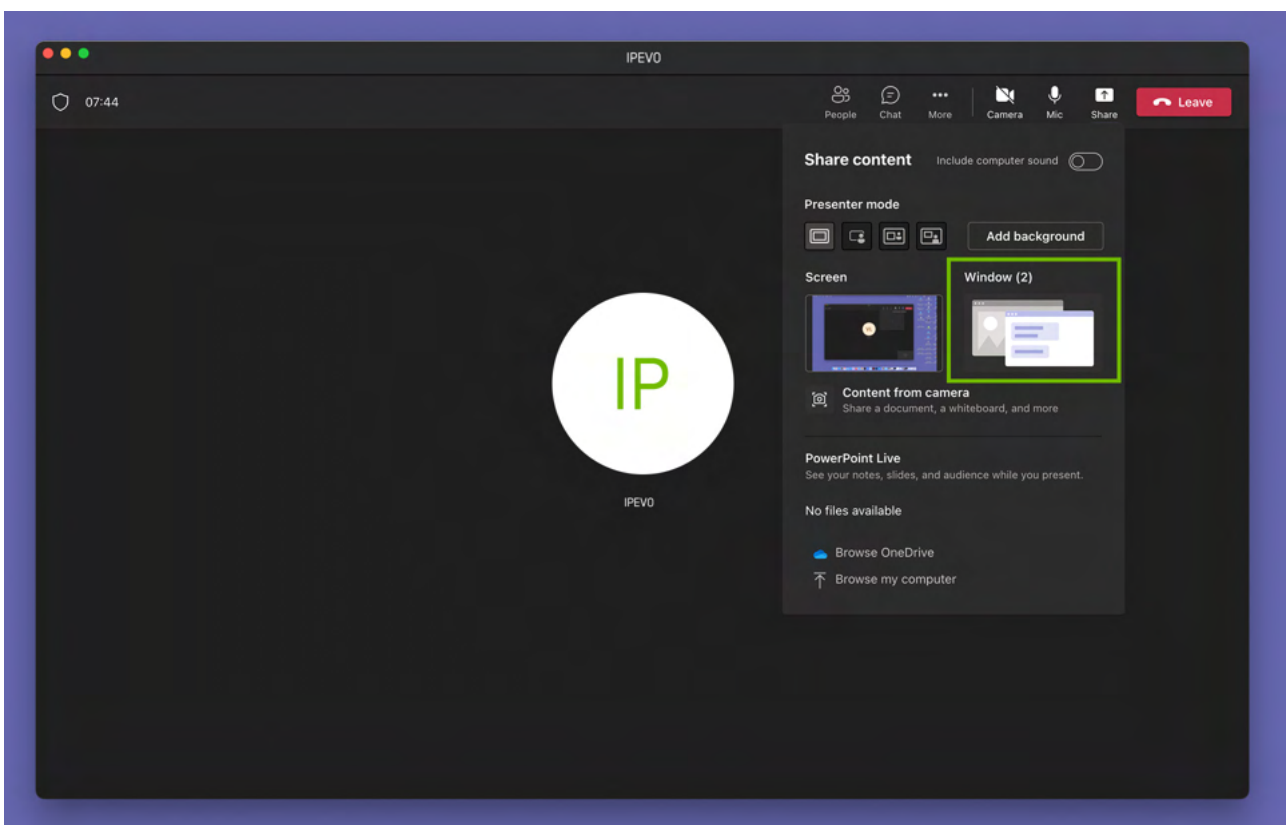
IPEVO

07:44

People Chat More Camera Mic Share Leave

Share content
Include computer sound

Presenter mode

Add background

Screen

Window (2)

Content from camera
Share a document, a whiteboard, and more

PowerPoint Live
See your notes, slides, and audience while you present.

No files available

Browse OneDrive
Browse my computer

IP

IPEVO